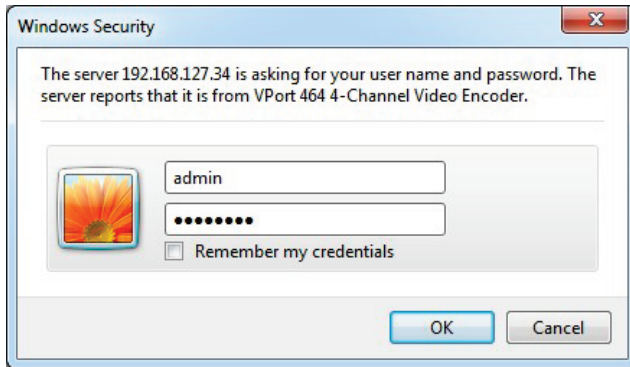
Windows Security

The server 192.168.127.34 is asking for your user name and password. The server reports that it is from VPort 464 4-Channel Video Encoder.

admin

••••••••

Remember my credentials

OK

Cancel